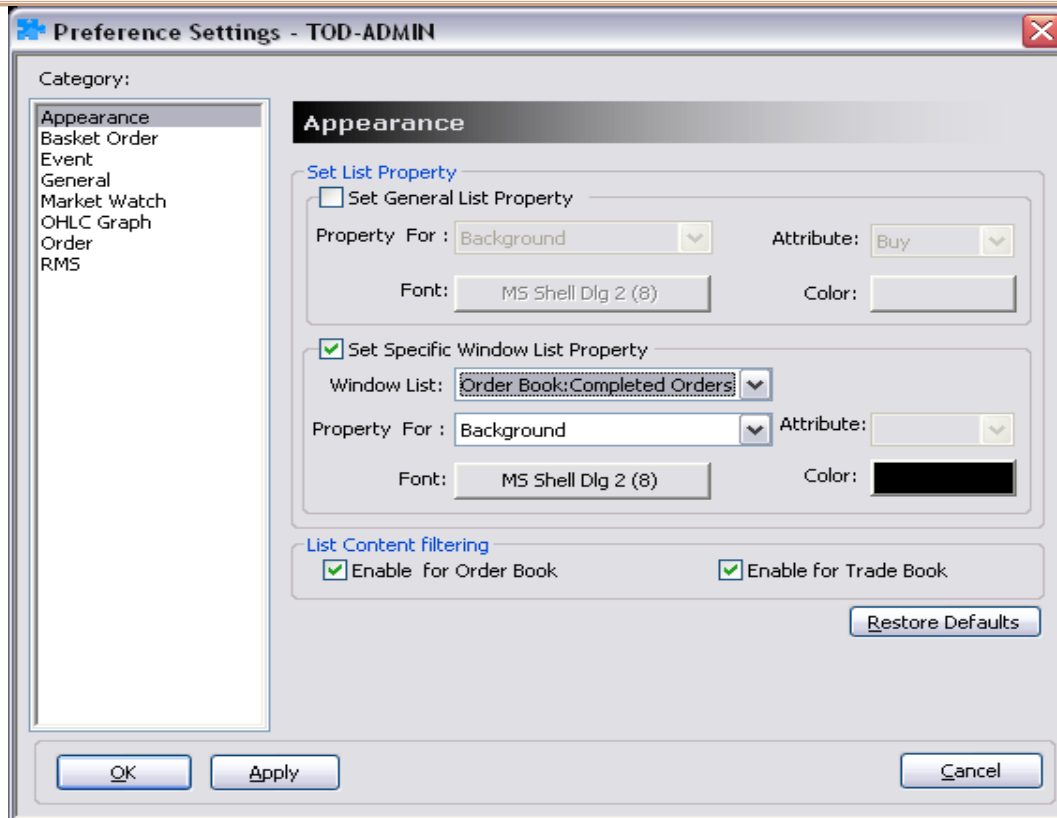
Preference Settings - TOD-ADMIN

Category:

Appearance
Basket Order
Event
General
Market Watch
OHLC Graph
Order
RMS

Appearance

Set List Property

Set General List Property

Property For : Background

Attribute: Buy

Font: MS Shell Dlg 2 (8)

Color:

Set Specific Window List Property

Window List: Order Book:Completed Orders

Property For : Background

Attribute:

Font: MS Shell Dlg 2 (8)

Color:

List Content filtering

Enable for Order Book

Enable for Trade Book

Restore Defaults

OK

Apply

Cancel